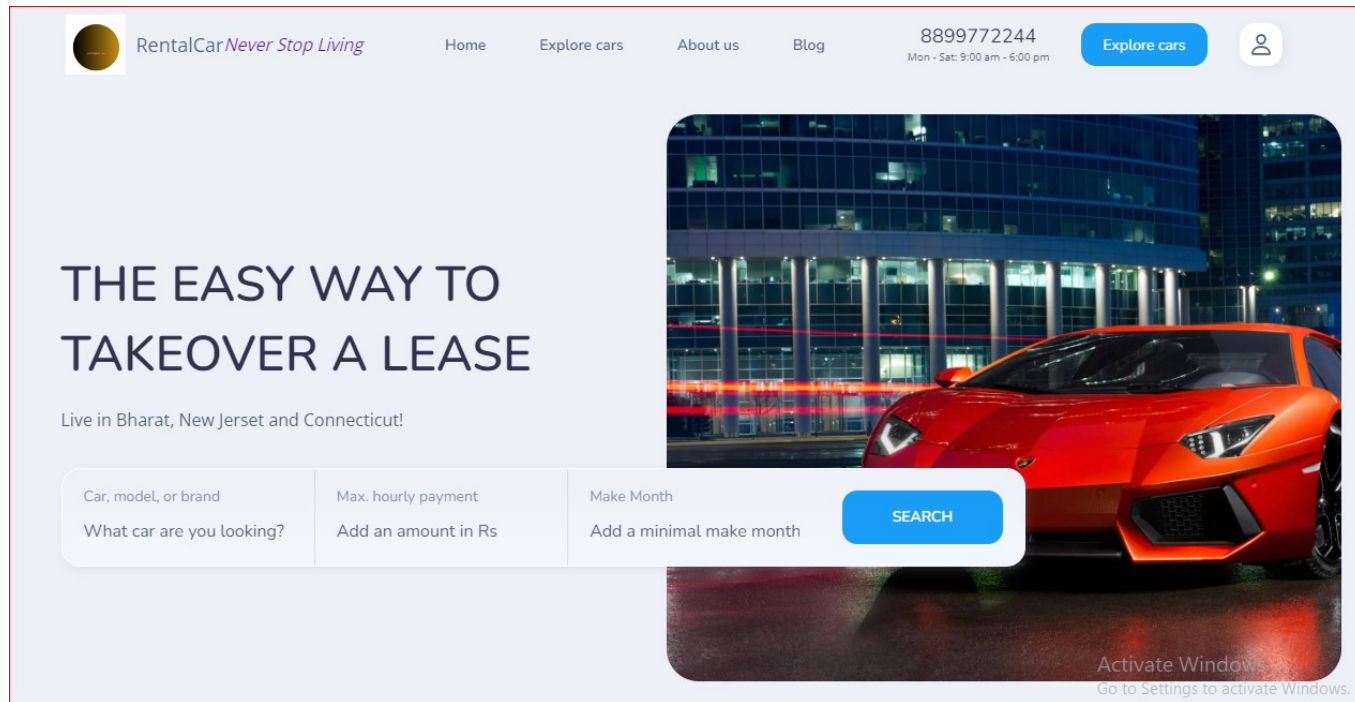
RentalCar Never Stop Living

Home

Explore cars

About us

Blog

8899772244
Mon - Sat: 9:00 am - 6:00 pm

Explore cars

THE EASY WAY TO TAKEOVER A LEASE

Live in Bharat, New Jerset and Connecticut!

Car, model, or brand
What car are you looking?

Max. hourly payment
Add an amount in Rs

Make Month
Add a minimal make month

SEARCH

Activate Windows
Go to Settings to activate Windows.